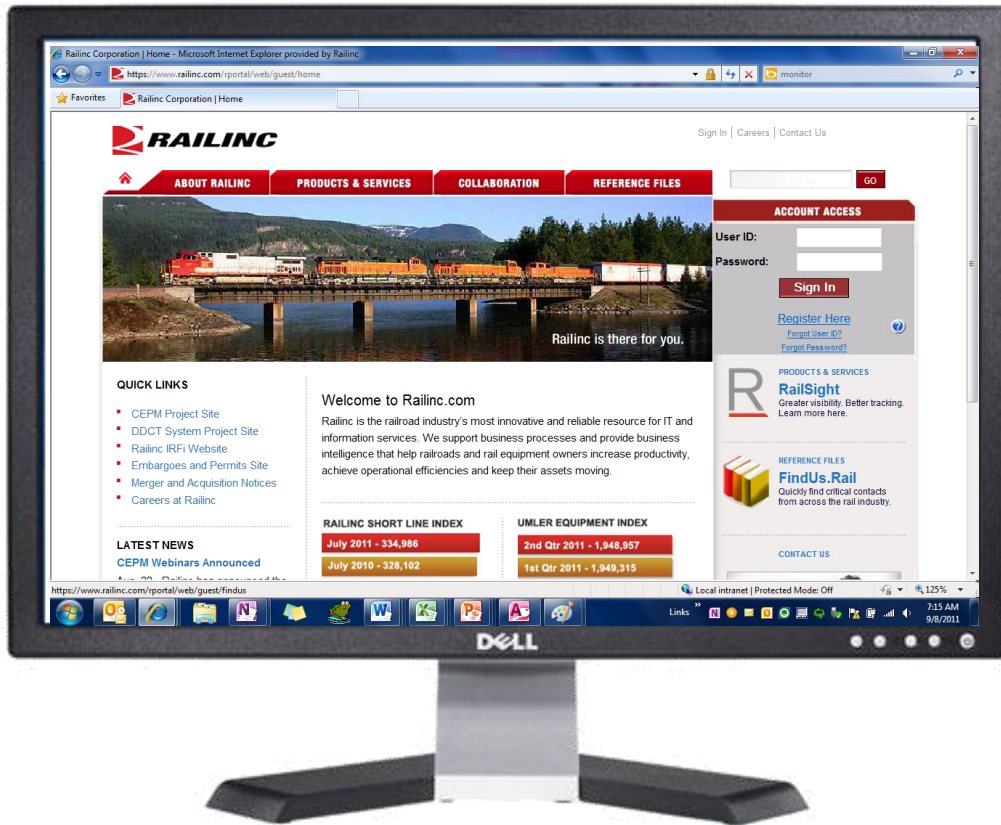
Railinc Corporation | Home - Microsoft Internet Explorer provided by Railinc

https://www.railinc.com/rportal/web/guest/home

monitor

Favorites

Railinc Corporation | Home

RAILINC

Sign In | Careers | Contact Us

ABOUT RAILINC

PRODUCTS & SERVICES

COLLABORATION

REFERENCE FILES

GO

ACCOUNT ACCESS

User ID:

Password:

Sign In

Register Here

Forgot User ID?

Forgot Password?

Railinc is there for you.

QUICK LINKS

CEPM Project Site

DDCT System Project Site

Railinc IRFi Website

Embargoes and Permits Site

Merger and Acquisition Notices

Careers at Railinc

LATEST NEWS

CEPM Webinars Announced

Aug. 22 - Railinc has announced the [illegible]

Welcome to Railinc.com

Railinc is the railroad industry's most innovative and reliable resource for IT and information services. We support business processes and provide business intelligence that help railroads and rail equipment owners increase productivity, achieve operational efficiencies and keep their assets moving.

RAILINC SHORT LINE INDEX

July 2011 - 334,986

July 2010 - 328,102

UMLER EQUIPMENT INDEX

2nd Qtr 2011 - 1,948,957

1st Qtr 2011 - 1,949,315

PRODUCTS & SERVICES

RailSight

Greater visibility. Better tracking. Learn more here.

REFERENCE FILES

FindUs.Rail

Quickly find critical contacts from across the rail industry.

CONTACT US

https://www.railinc.com/rportal/web/guest/findus

Local intranet | Protected Mode: Off

125%

Links

7:15 AM

9/8/2011

DELL